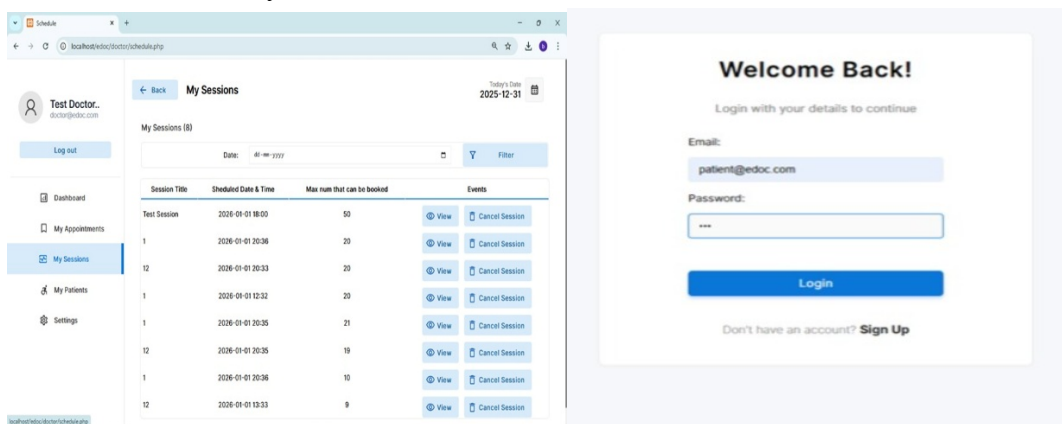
Schedule

localhost/edoc/doctor/schedule.php

Test Doctor..
doctor@edoc.com

Log out

Dashboard

My Appointments

My Sessions

My Patients

Settings

← Back My Sessions

Today's Date
2025-12-31

My Sessions (8)

Date: dd-mm-yyyy

Filter

| Session Title | Sheduled Date & Time | Max num that can be booked | Events |
|---|---|---|---|
| Test Session | 2026-01-01 18:00 | 50 | View Cancel Session |
| 1 | 2026-01-01 20:36 | 20 | View Cancel Session |
| 12 | 2026-01-01 20:33 | 20 | View Cancel Session |
| 1 | 2026-01-01 12:32 | 20 | View Cancel Session |
| 1 | 2026-01-01 20:35 | 21 | View Cancel Session |
| 12 | 2026-01-01 20:35 | 19 | View Cancel Session |
| 1 | 2026-01-01 20:36 | 10 | View Cancel Session |
| 12 | 2026-01-01 13:33 | 9 | View Cancel Session |

localhost/edoc/doctor/schedule.php

Welcome Back!

Login with your details to continue

Email:

patient@edoc.com

Password:

***

Login

Don't have an account? Sign Up